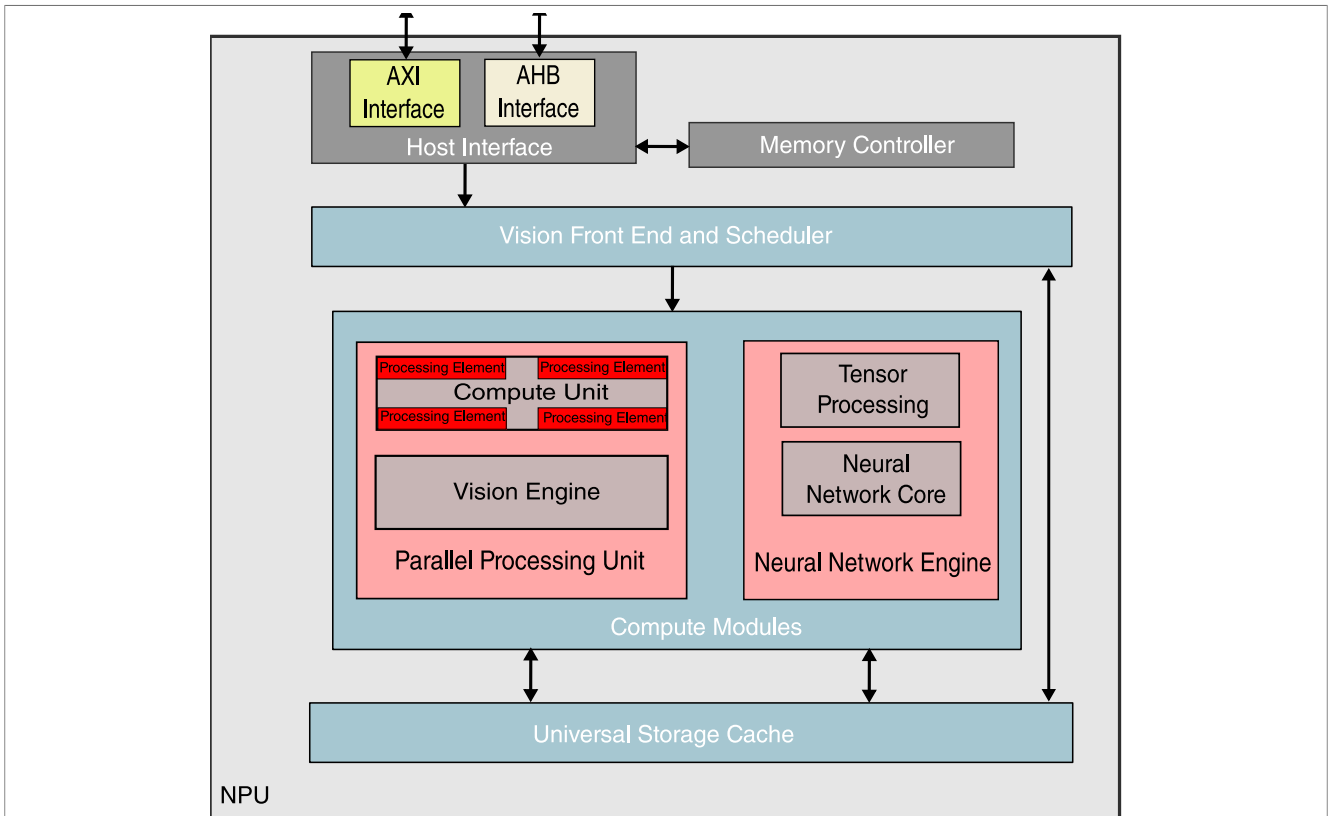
AXI Interface

AHB Interface

Host Interface

Memory Controller

Vision Front End and Scheduler

Processing Element

Processing Element

Compute Unit

Processing Element

Processing Elemen

Vision Engine

Parallel Processing Unit

Tensor Processing

Neural Network Core

Neural Network Engine

Compute Modules

Universal Storage Cache

NPU